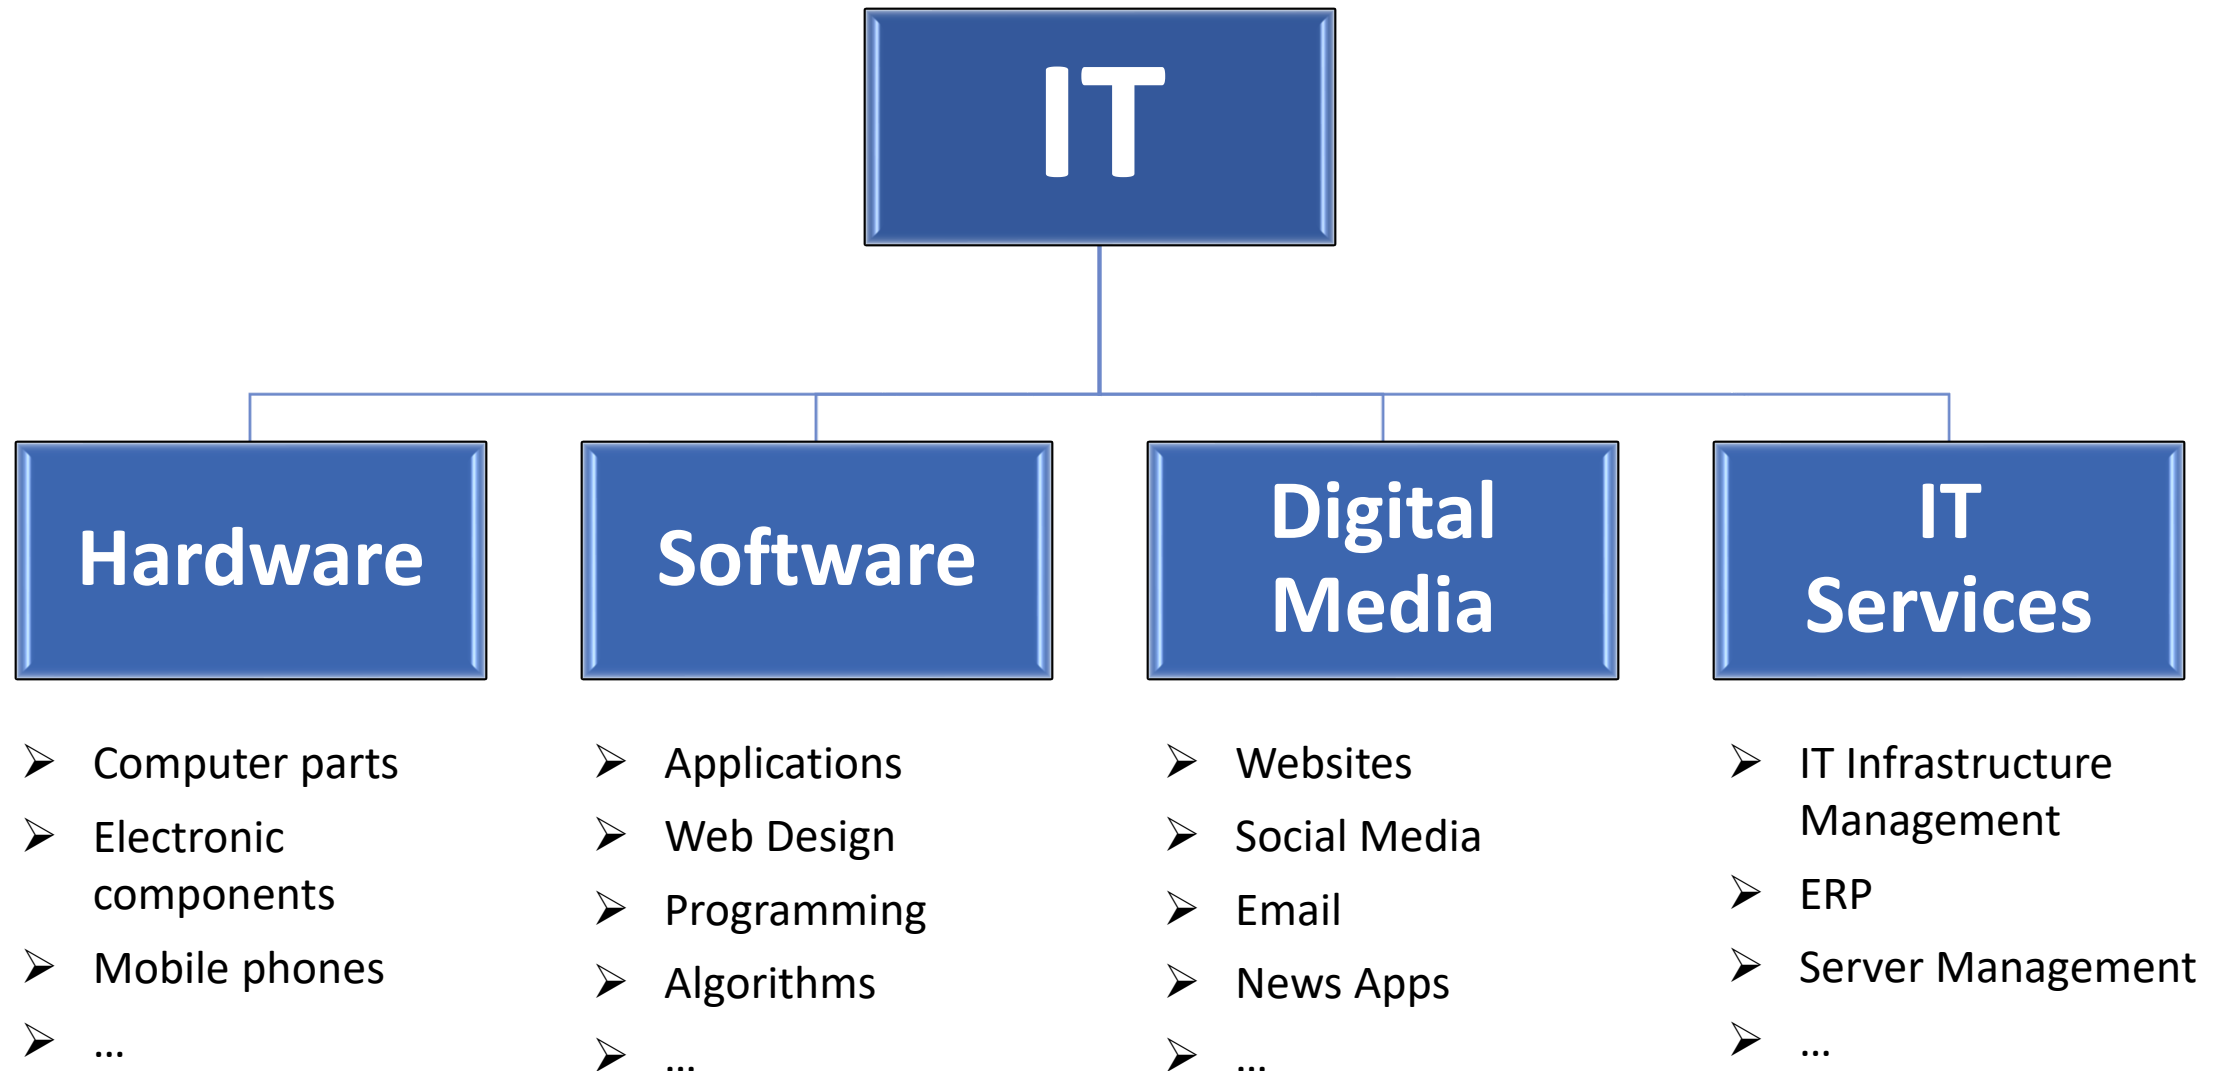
IT

Hardware

Software

Digital Media

IT Services

- Computer parts
- Electronic components
- Mobile phones
- …

- Applications
- Web Design
- Programming
- Algorithms
- …

- Websites
- Social Media
- Email
- News Apps
- …

- IT Infrastructure Management
- ERP
- Server Management
- …